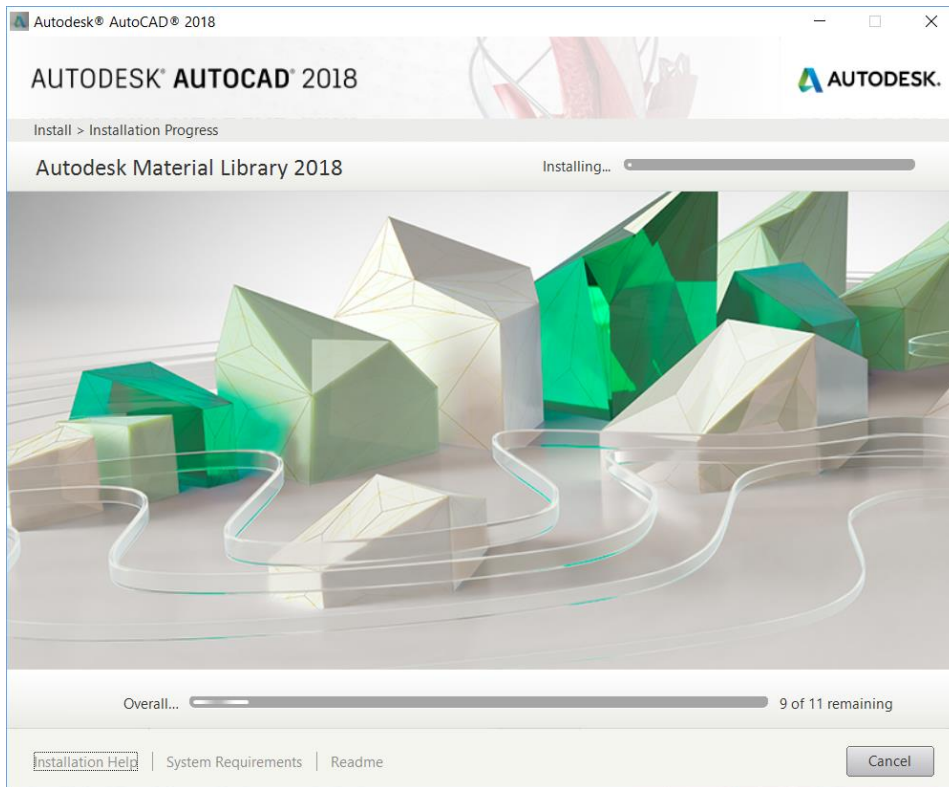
Autodesk® AutoCAD® 2018

AUTODESK® AUTOCAD® 2018

AUTODESK.

Install > Installation Progress

Autodesk Material Library 2018

Installing...

Overall...

9 of 11 remaining

Installation Help | System Requirements | Readme

Cancel